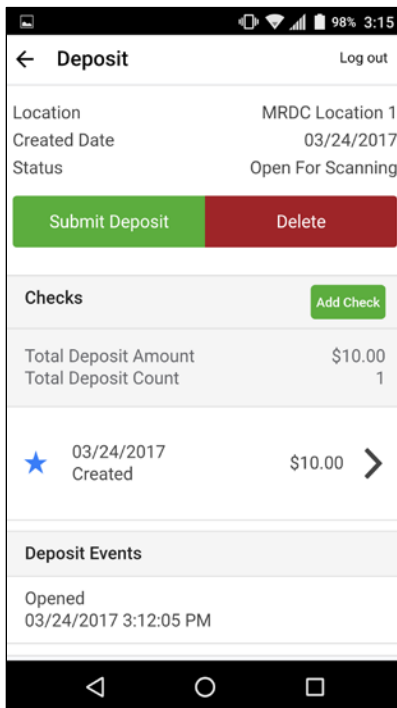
98% 3:15

Deposit

Log out

| | |
|---|---|
| Location | MRDC Location 1 |
| Created Date | 03/24/2017 |
| Status | Open For Scanning |

Submit Deposit

Delete

Checks

Add Check

| | |
|---|---|
| Total Deposit Amount | $10.00 |
| Total Deposit Count | 1 |

03/24/2017
Created

$10.00

Deposit Events

Opened
03/24/2017 3:12:05 PM